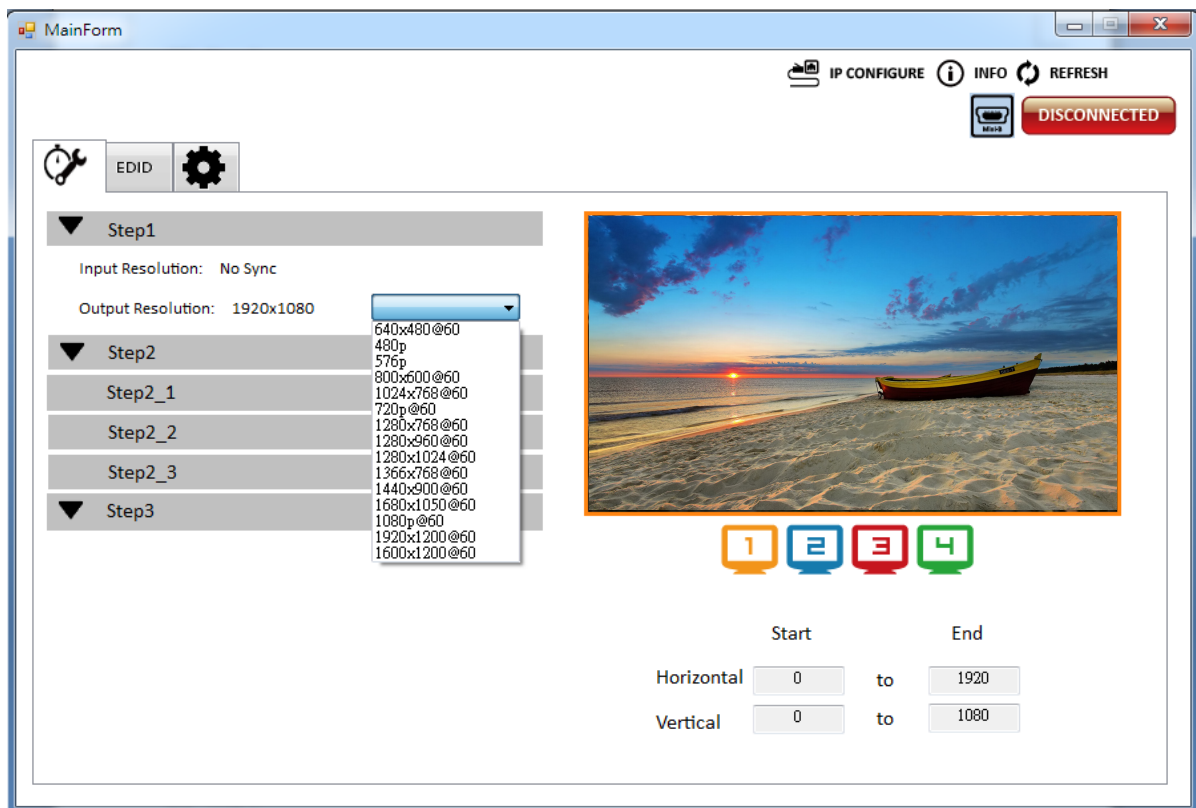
MainForm

IP CONFIGURE INFO REFRESH

Mini-B

DISCONNECTED

EDID

Step1

Input Resolution: No Sync

Output Resolution: 1920x1080

640x480@60
480p
576p
800x600@60
1024x768@60
720p@60
1280x768@60
1280x960@60
1280x1024@60
1366x768@60
1440x900@60
1680x1050@60
1080p@60
1920x1200@60
1600x1200@60

Step2

Step2_1

Step2_2

Step2_3

Step3

1 2 3 4

| | Start | | End |
|---|---|---|---|
| Horizontal | 0 | to | 1920 |
| Vertical | 0 | to | 1080 |